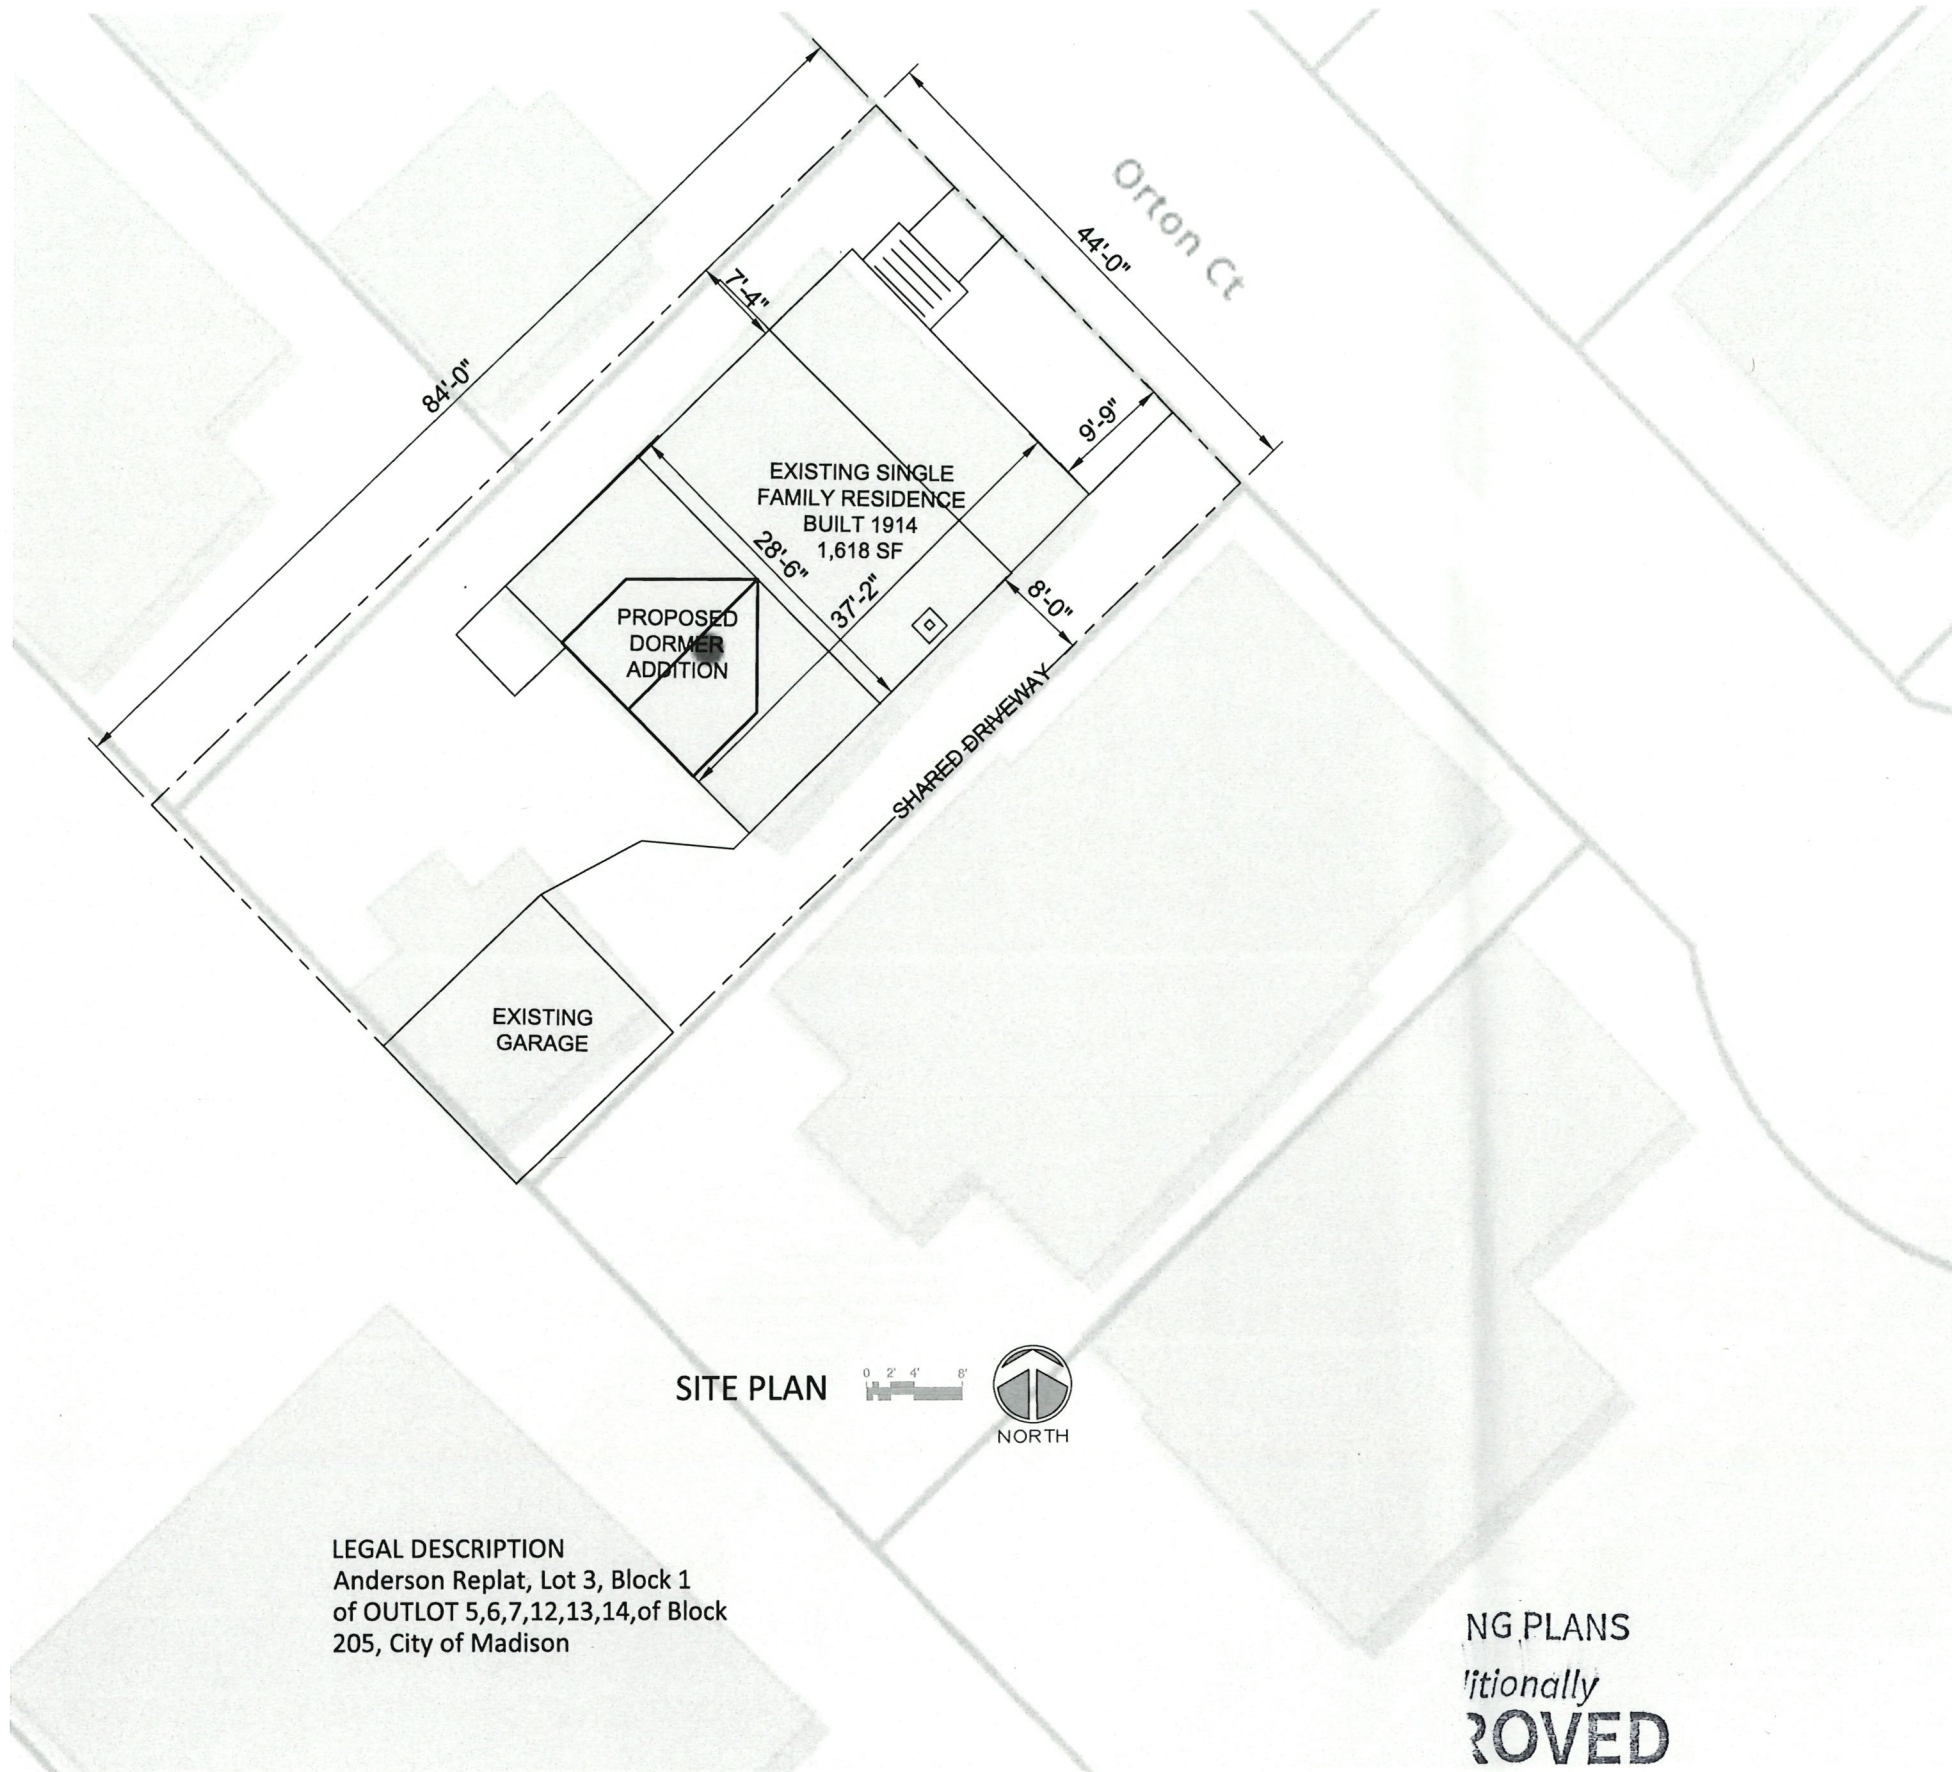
Orton Ct

44'-0"

7'-4"

84'-0"

9'-9"

EXISTING SINGLE FAMILY RESIDENCE BUILT 1914 1,618 SF

28'-6"

37'-2"

8'-0"

PROPOSED DORMER ADDITION

SHARED DRIVEWAY

EXISTING GARAGE

SITE PLAN

0 2' 4' 8'

NORTH

LEGAL DESCRIPTION
Anderson Replat, Lot 3, Block 1 of OUTLOT 5,6,7,12,13,14,of Block 205, City of Madison

NG PLANS
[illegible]itionally
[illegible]ROVED